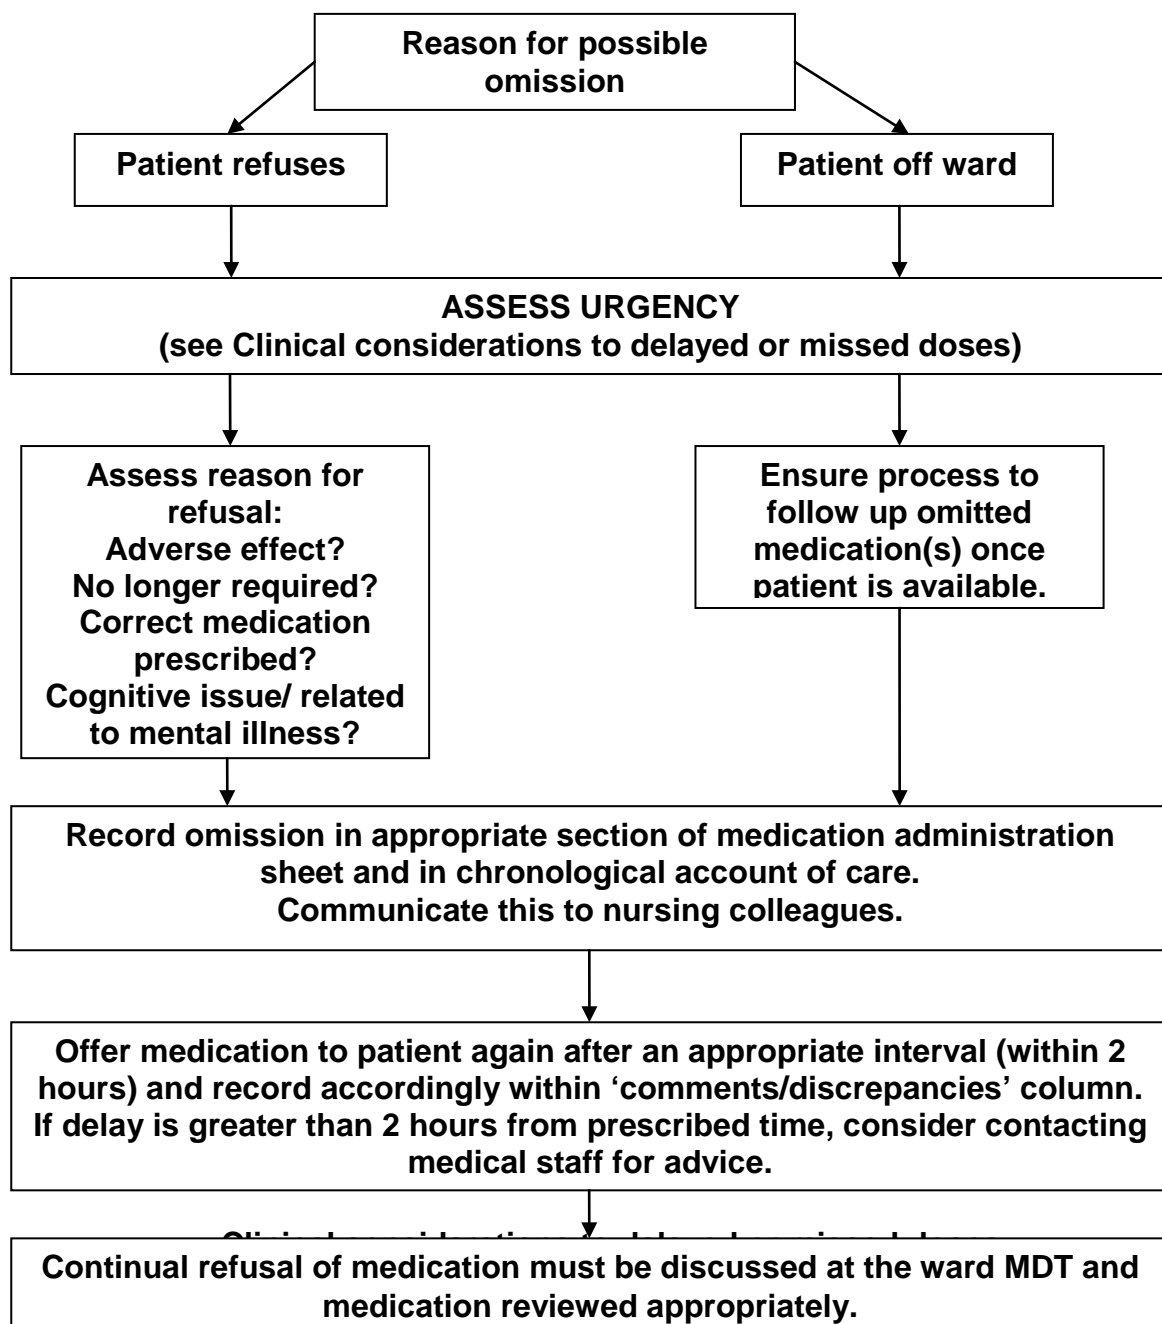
Reason for possible omission

Patient refuses

Patient off ward

ASSESS URGENCY
(see Clinical considerations to delayed or missed doses)

Assess reason for refusal:
Adverse effect?
No longer required?
Correct medication prescribed?
Cognitive issue/ related to mental illness?

Ensure process to follow up omitted medication(s) once patient is available.

Record omission in appropriate section of medication administration sheet and in chronological account of care.
Communicate this to nursing colleagues.

Offer medication to patient again after an appropriate interval (within 2 hours) and record accordingly within 'comments/discrepancies' column. If delay is greater than 2 hours from prescribed time, consider contacting medical staff for advice.

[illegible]

Continual refusal of medication must be discussed at the ward MDT and medication reviewed appropriately.